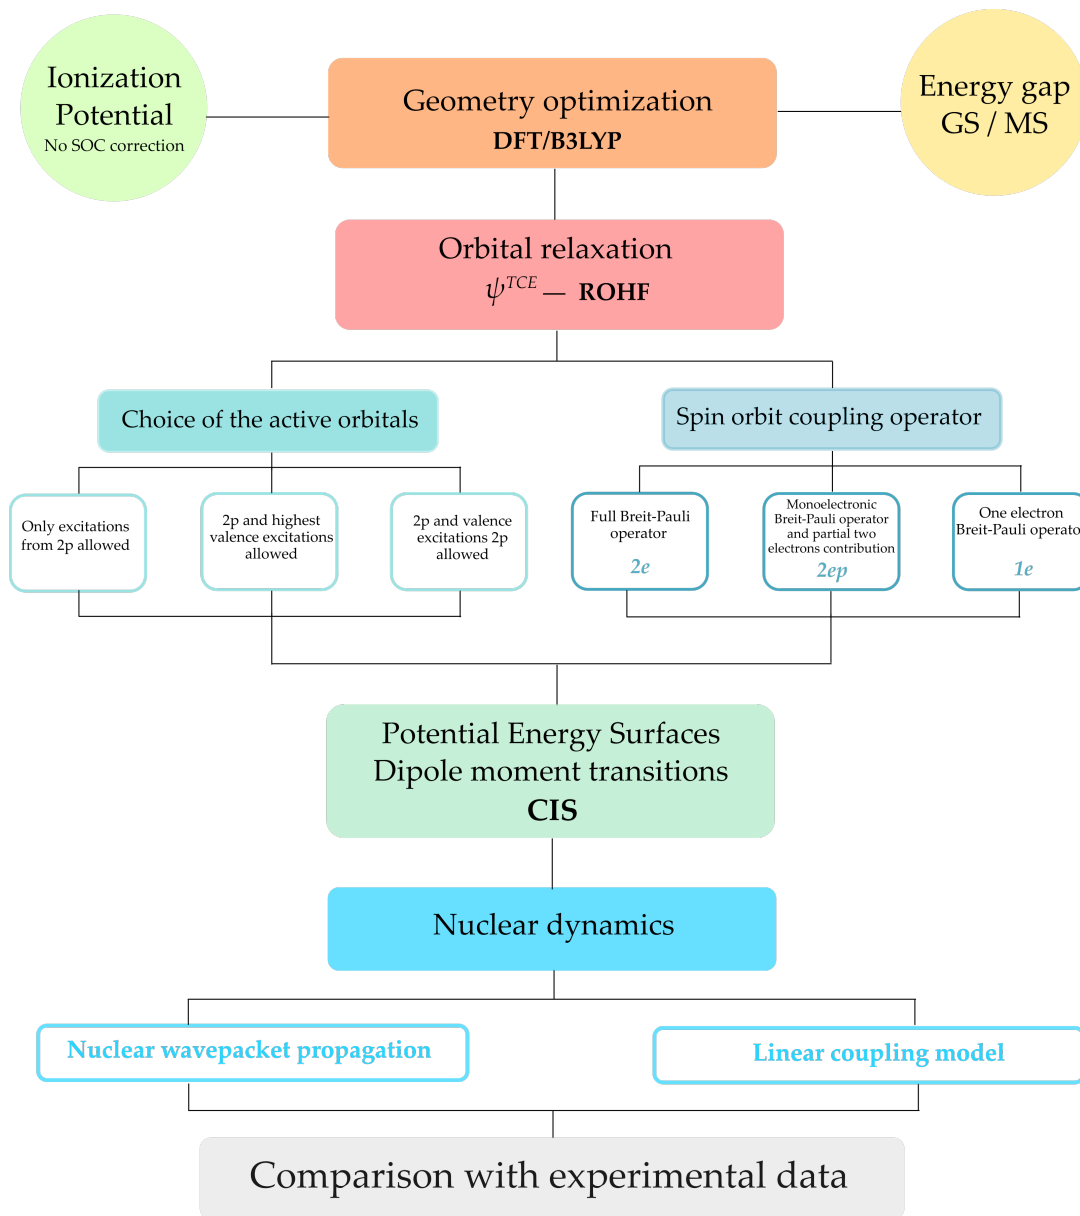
Ionization Potential
No SOC correction

Geometry optimization
DFT/B3LYP

Energy gap
GS / MS

Orbital relaxation
$\psi^{TCE}$ — ROHF

Choice of the active orbitals

Spin orbit coupling operator

Only excitations from 2p allowed

2p and highest valence excitations allowed

2p and valence excitations 2p allowed

Full Breit-Pauli operator
2e

Monoelectronic Breit-Pauli operator and partial two electrons contribution
2ep

One electron Breit-Pauli operato
1e

Potential Energy Surfaces
Dipole moment transitions
CIS

Nuclear dynamics

Nuclear wavepacket propagation

Linear coupling model

Comparison with experimental data